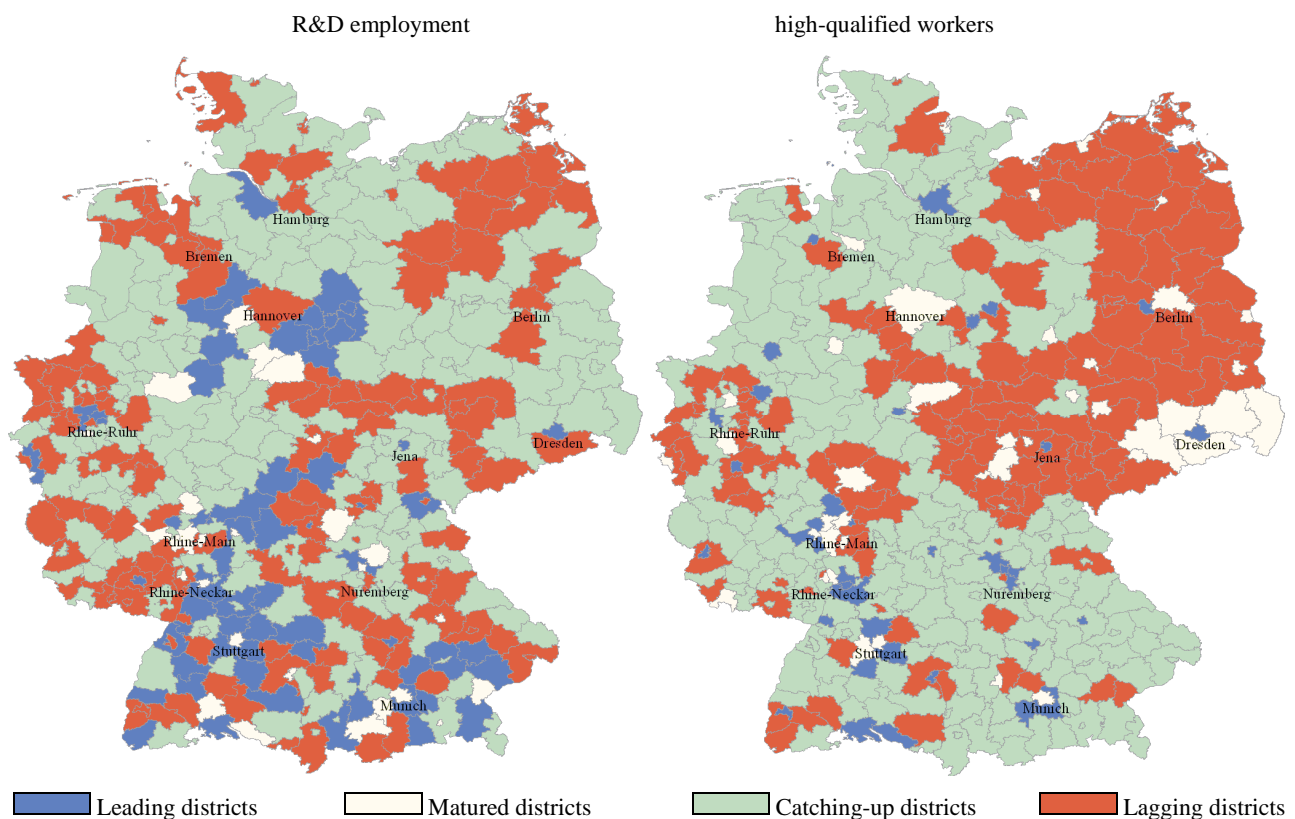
R&D employment

Hamburg
Bremen
Hannover
Berlin
Rhine-Ruhr
Dresden
Jena
Rhine-Main
Rhine-Neckar
Nuremberg
Stuttgart
Munich

high-qualified workers

Hamburg
Bremen
Hannover
Berlin
Rhine-Ruhr
Dresden
Jena
Rhine-Main
Rhine-Neckar
Nuremberg
Stuttgart
Munich

Leading districts
Matured districts
Catching-up districts
Lagging districts